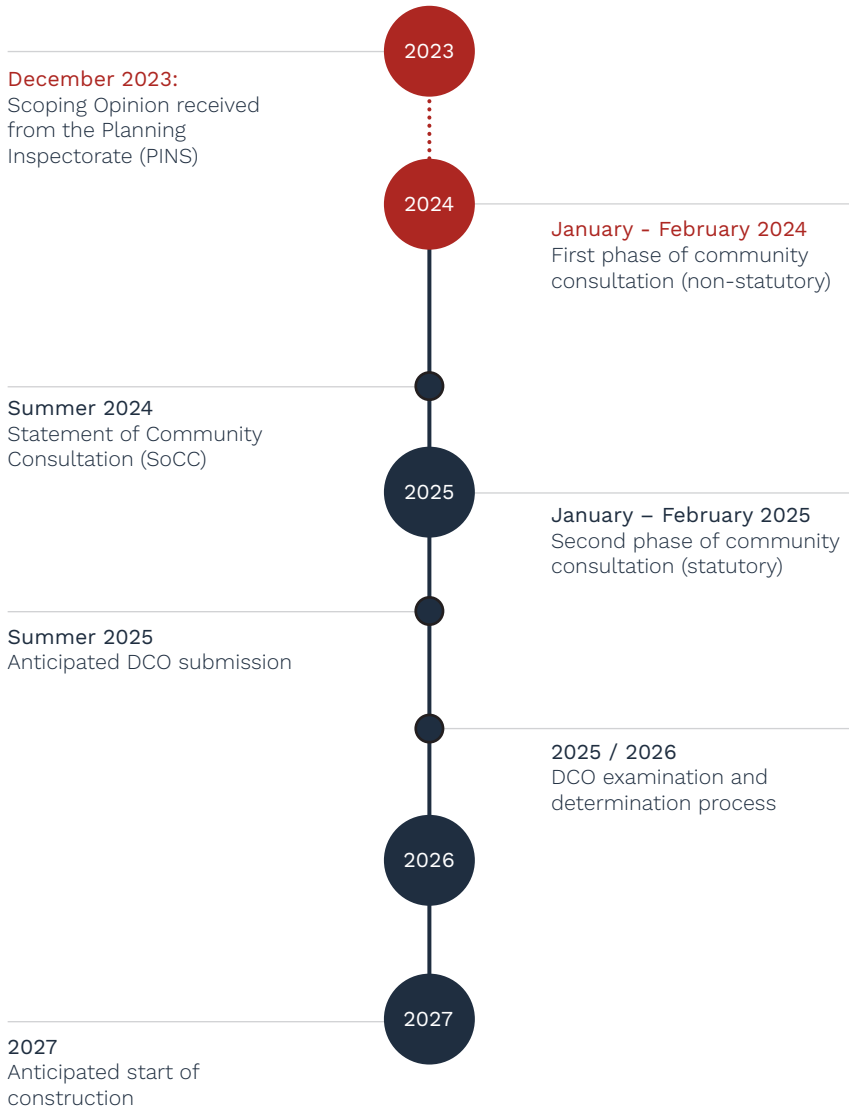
2023

December 2023:
Scoping Opinion received from the Planning Inspectorate (PINS)

2024

January - February 2024
First phase of community consultation (non-statutory)

Summer 2024
Statement of Community Consultation (SoCC)

2025

January – February 2025
Second phase of community consultation (statutory)

Summer 2025
Anticipated DCO submission

2025 / 2026
DCO examination and determination process

2026

2027

2027
Anticipated start of construction